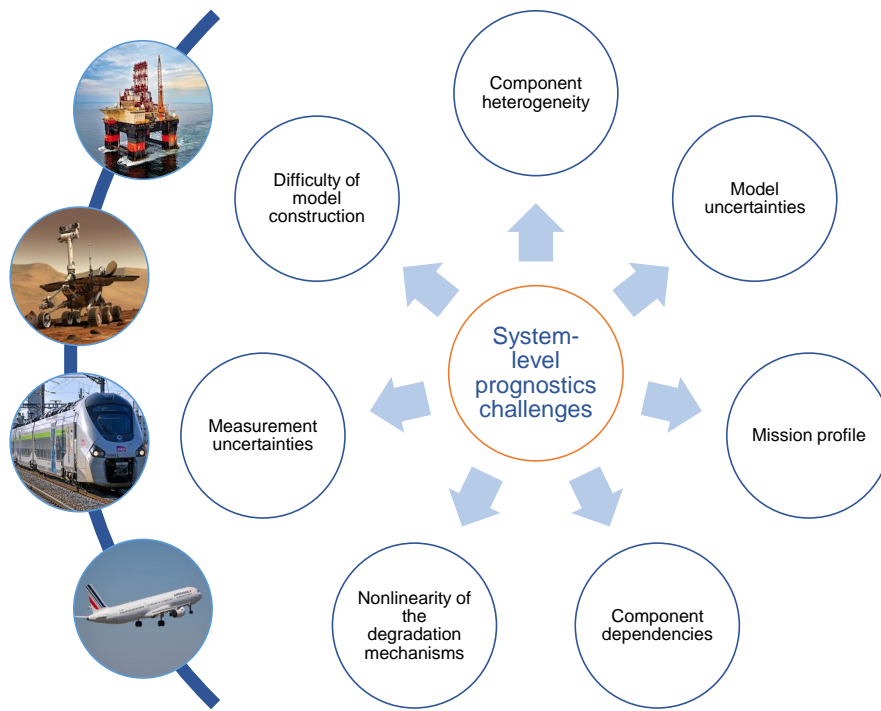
System-level prognostics challenges

Component heterogeneity

Model uncertainties

Mission profile

Component dependencies

Nonlinearity of the degradation mechanisms

Measurement uncertainties

Difficulty of model construction